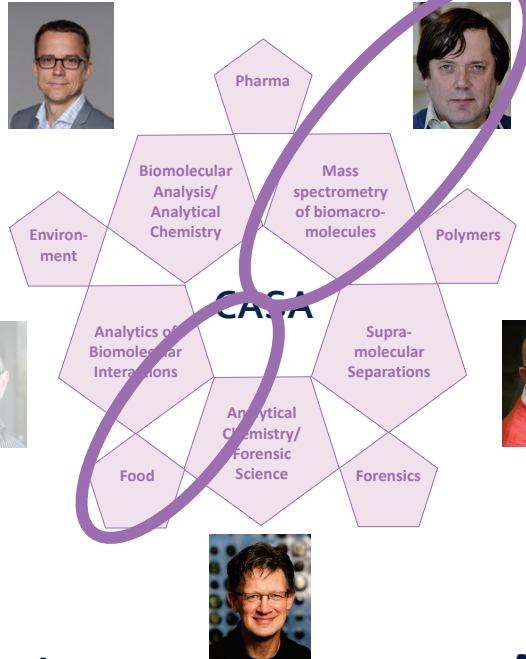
Pharma

Biomolecular Analysis/ Analytical Chemistry

Mass spectrometry of biomacromolecules

Environment

Polymers

CASA

Analytics of Biomolecular Interactions

Supramolecular Separations

Analytical Chemistry/ Forensic Science

Food

Forensics